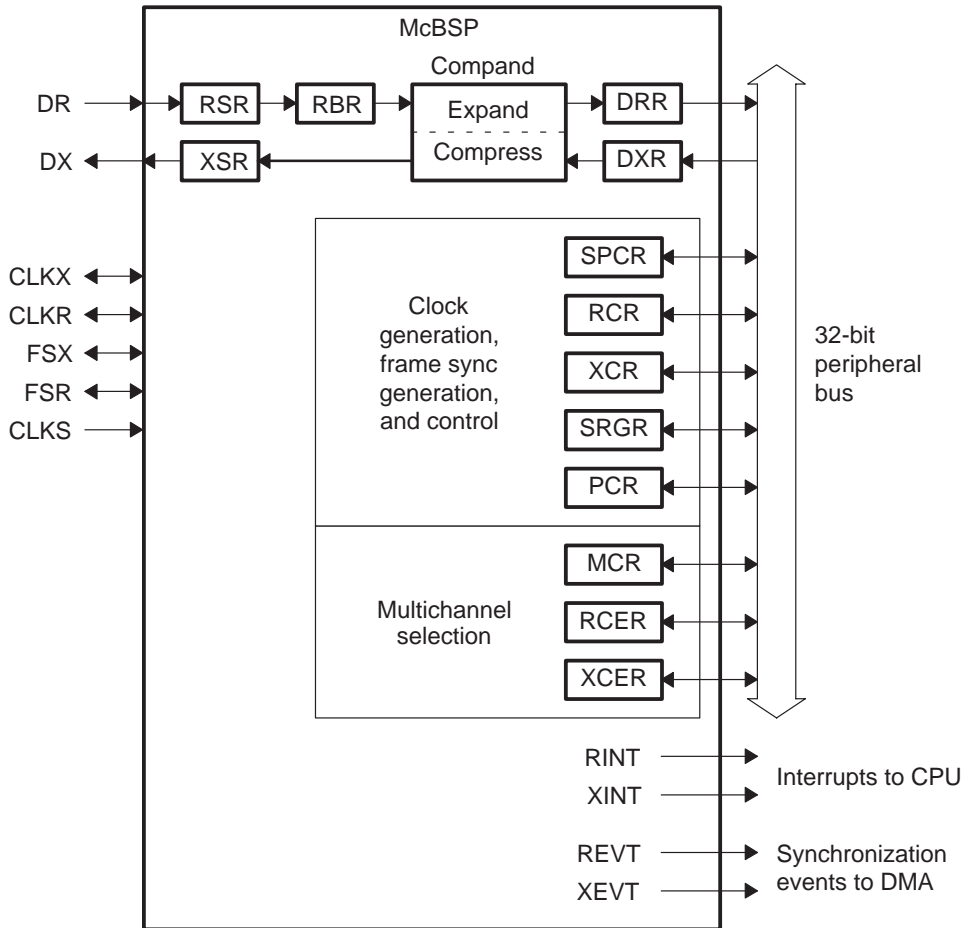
McBSP

DR
RSR
RBR
Compand
Expand
Compress
DRR
DX
XSR
DXR

CLKX
CLKR
FSX
FSR
CLKS

Clock generation, frame sync generation, and control

SPCR
RCR
XCR
SRGR
PCR

32-bit peripheral bus

Multichannel selection

MCR
RCER
XCER

RINT
XINT
Interrupts to CPU

REVT
XEVT
Synchronization events to DMA